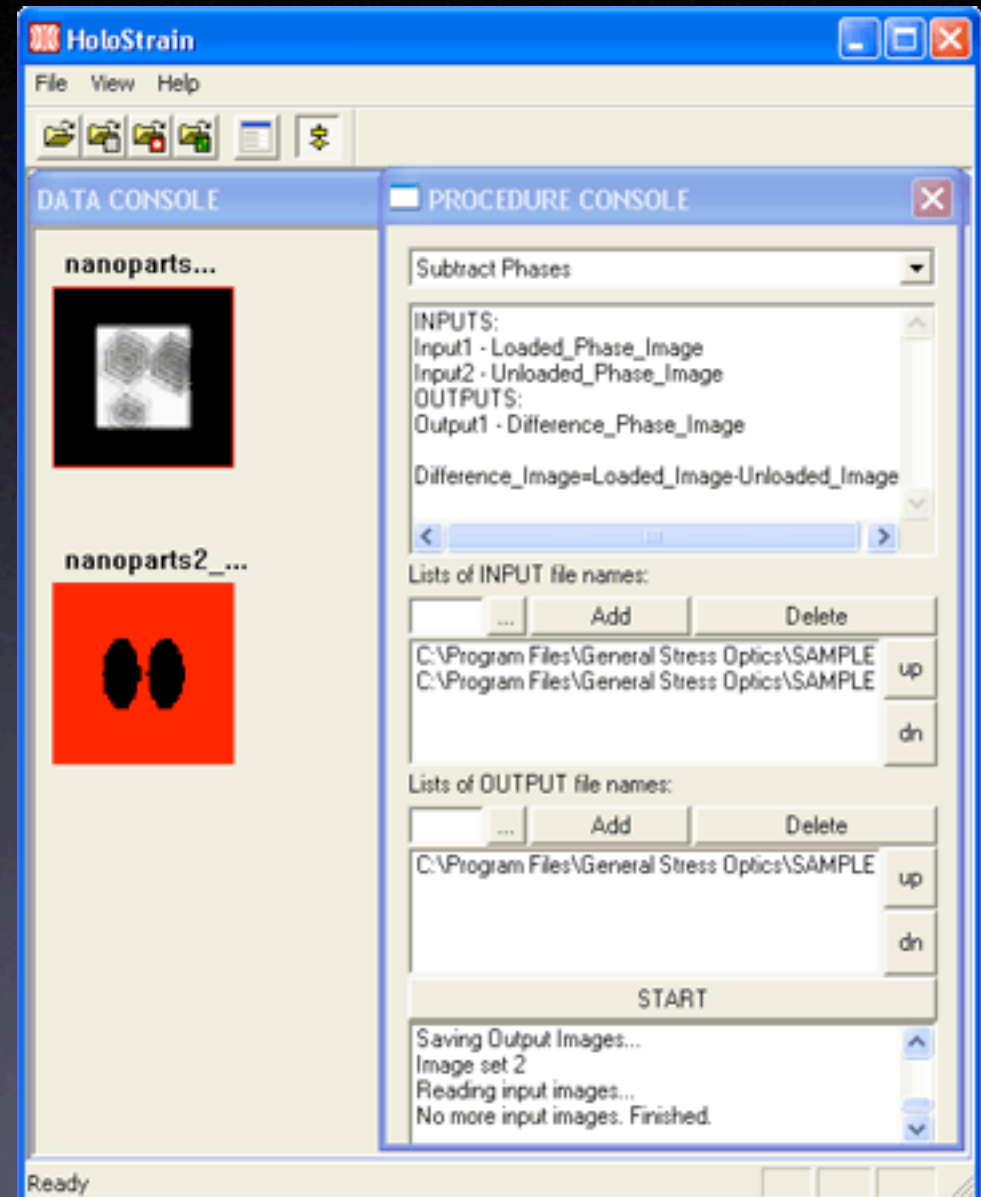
HoloStrain

File View Help

DATA CONSOLE

nanoparts...

nanoparts2_...

PROCEDURE CONSOLE

Subtract Phases

INPUTS:
Input1 - Loaded_Phase_Image
Input2 - Unloaded_Phase_Image
OUTPUTS:
Output1 - Difference_Phase_Image

Difference_Image=Loaded_Image-Unloaded_Image

Lists of INPUT file names:

...
Add
Delete

C:\Program Files\General Stress Optics\SAMPLE
C:\Program Files\General Stress Optics\SAMPLE

up
dn

Lists of OUTPUT file names:

...
Add
Delete

C:\Program Files\General Stress Optics\SAMPLE

up
dn

START

Saving Output Images...
Image set 2
Reading input images...
No more input images. Finished.

Ready